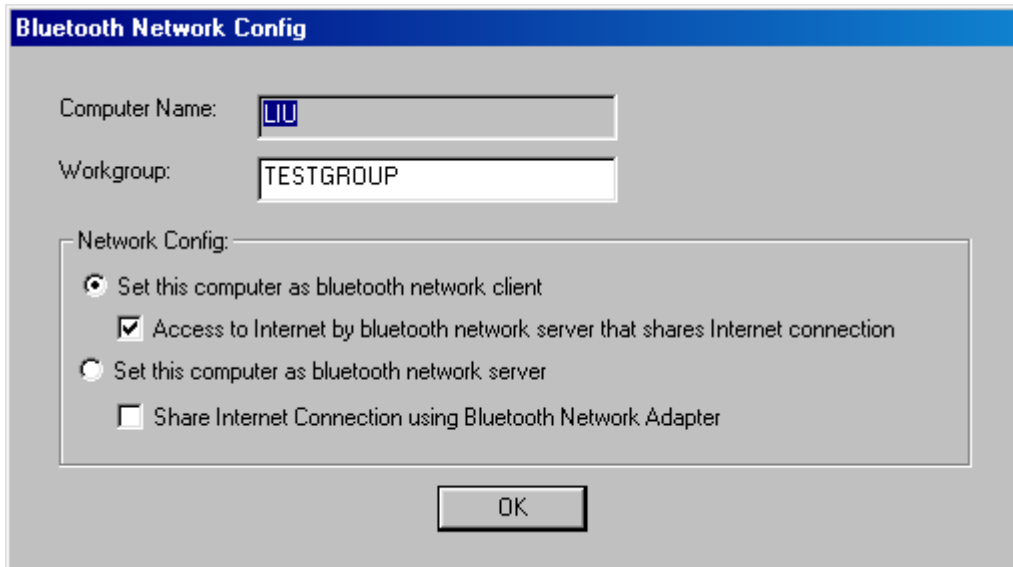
Bluetooth Network Config

Computer Name: LIU

Workgroup: TESTGROUP

Network Config:

Set this computer as bluetooth network client

Access to Internet by bluetooth network server that shares Internet connection

Set this computer as bluetooth network server

Share Internet Connection using Bluetooth Network Adapter

OK